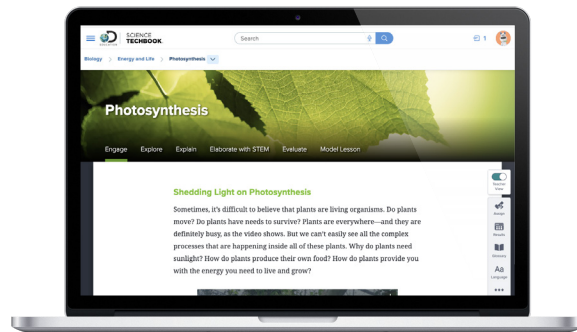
SCIENCE TECHBOOK

Search

1

Biology > Energy and Life > Photosynthesis

Photosynthesis

Engage Explore Explain Elaborate with STEM Evaluate Model Lesson

Shedding Light on Photosynthesis

Sometimes, it's difficult to believe that plants are living organisms. Do plants move? Do plants have needs to survive? Plants are everywhere—and they are definitely busy, as the video shows. But we can't easily see all the complex processes that are happening inside all of these plants. Why do plants need sunlight? How do plants produce their own food? How do plants provide you with the energy you need to live and grow?

Teacher View

Assign

Results

Glossary

Aa Language

•••